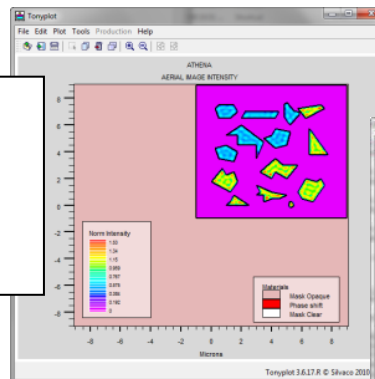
Tonyplot

File Edit Plot Tools Production Help

ATHENA
AERIAL IMAGE INTENSITY

8
6
4
2
0
-2
-4
-6
-8

Norm Intensity
1.53
1.34
1.15
0.959
0.767
0.575
0.384
0.192
0

Materials
Mask Opaque
Phase shift
Mask Clear

-8 -6 -4 -2 0 2 4 6 8
Microns

Tonyplot 3.6.17.R © Silvaco 2010